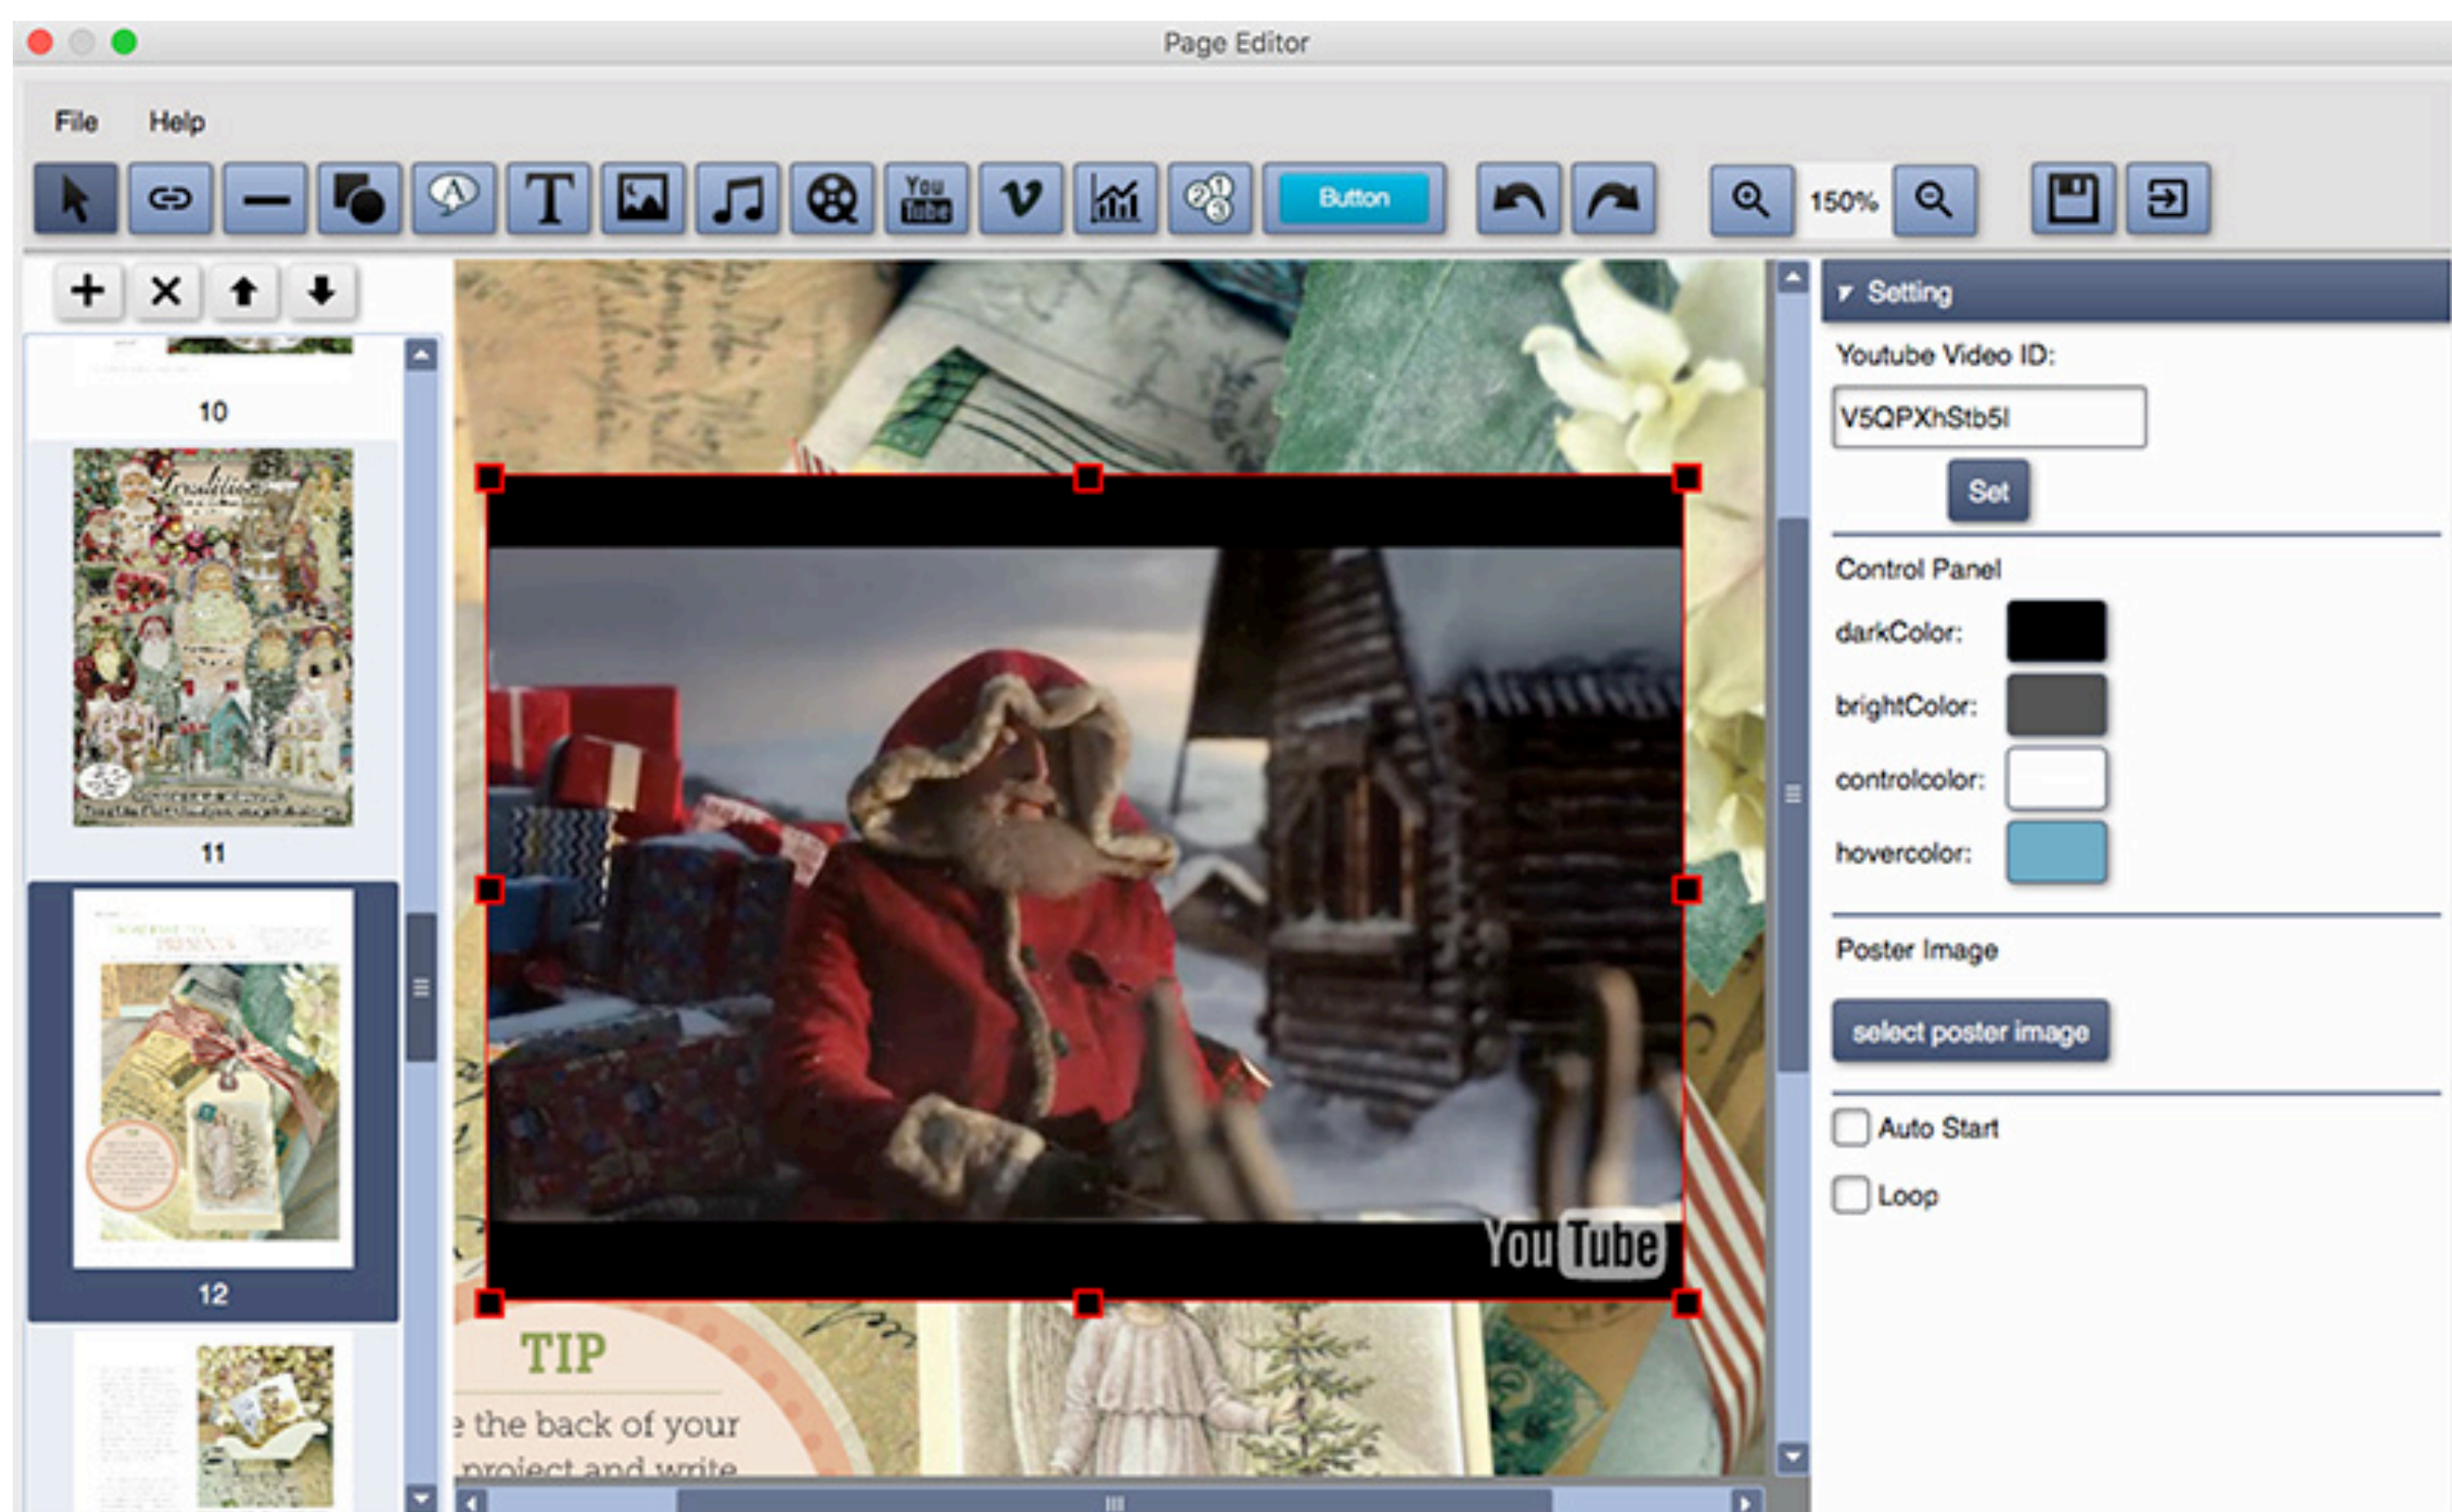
Page Editor

File Help

You Tube

Button

150%

10

11

12

Setting

Youtube Video ID:

V5QPXhStb5I

Set

Control Panel

darkColor:

brightColor:

controlcolor:

hovercolor:

Poster Image

select poster image

Auto Start

Loop

You Tube

TIP

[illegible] the back of your project and write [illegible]